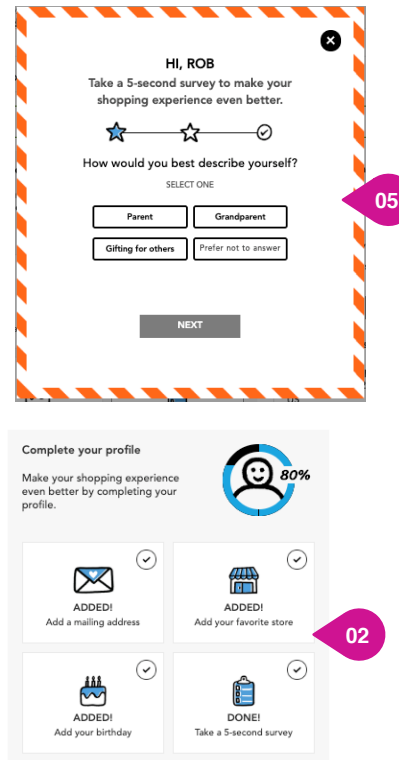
HI, ROB

Take a 5-second survey to make your shopping experience even better.

How would you best describe yourself?

SELECT ONE

Parent

Grandparent

Gifting for others

Prefer not to answer

NEXT

05

Complete your profile

Make your shopping experience even better by completing your profile.

80%

ADDED!
Add a mailing address

ADDED!
Add your favorite store

02

ADDED!
Add your birthday

DONE!
Take a 5-second survey